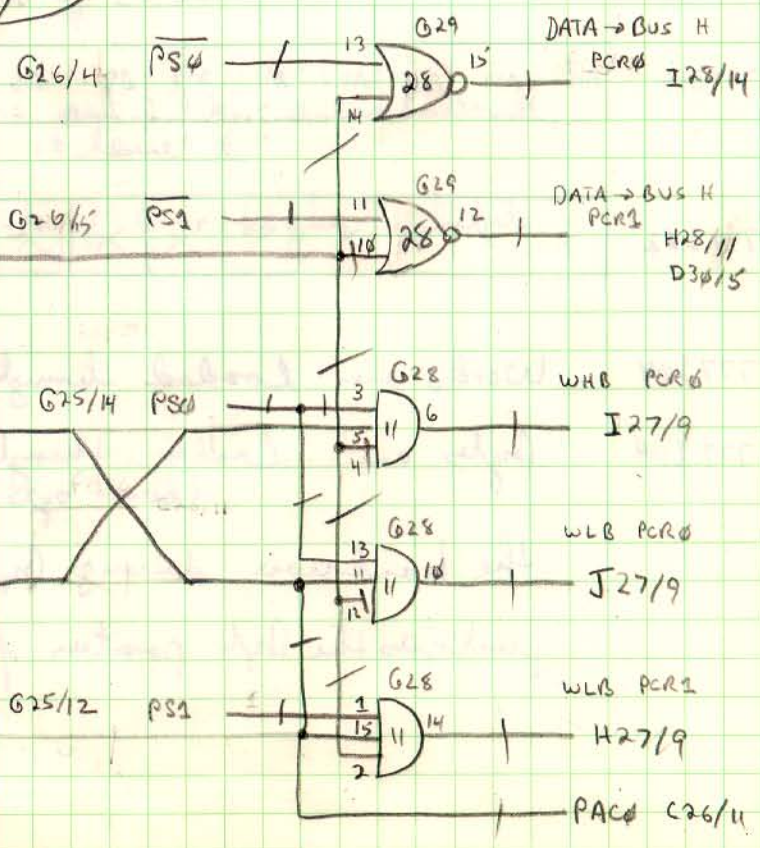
G26/4 $\overline{PS\emptyset}$ 13 G29 28 15 DATA → BUS H PCRØ I28/14
14

G26/15 $\overline{PS1}$ 11 G29 28 12 DATA → BUS H PCR1 H28/11 D3Ø/5
10

G25/14 PSØ 3 G28 11 6 WHB PCRØ I27/9
5
4

13 G28 11 10 WLB PCRØ J27/9
11
12

G25/12 PS1 1 G28 11 14 WLB PCR1 H27/9
15
2

PACØ C26/11